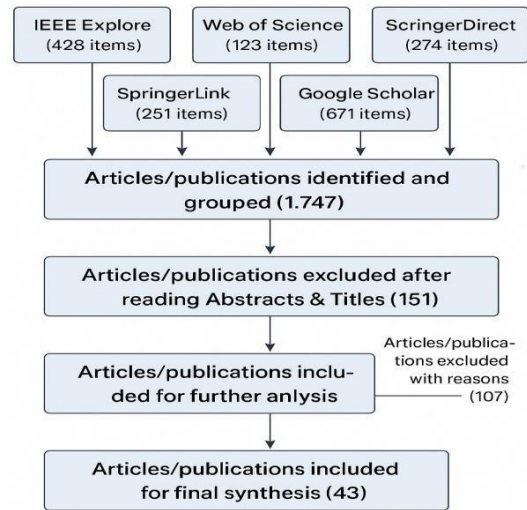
IEEE Explore (428 items)

Web of Science (123 items)

ScringerDirect (274 items)

SpringerLink (251 items)

Google Scholar (671 items)

Articles/publications identified and grouped (1.747)

Articles/publications excluded after reading Abstracts & Titles (151)

Articles/publications included for further anlysis

Articles/publications excluded with reasons (107)

Articles/publications included for final synthesis (43)